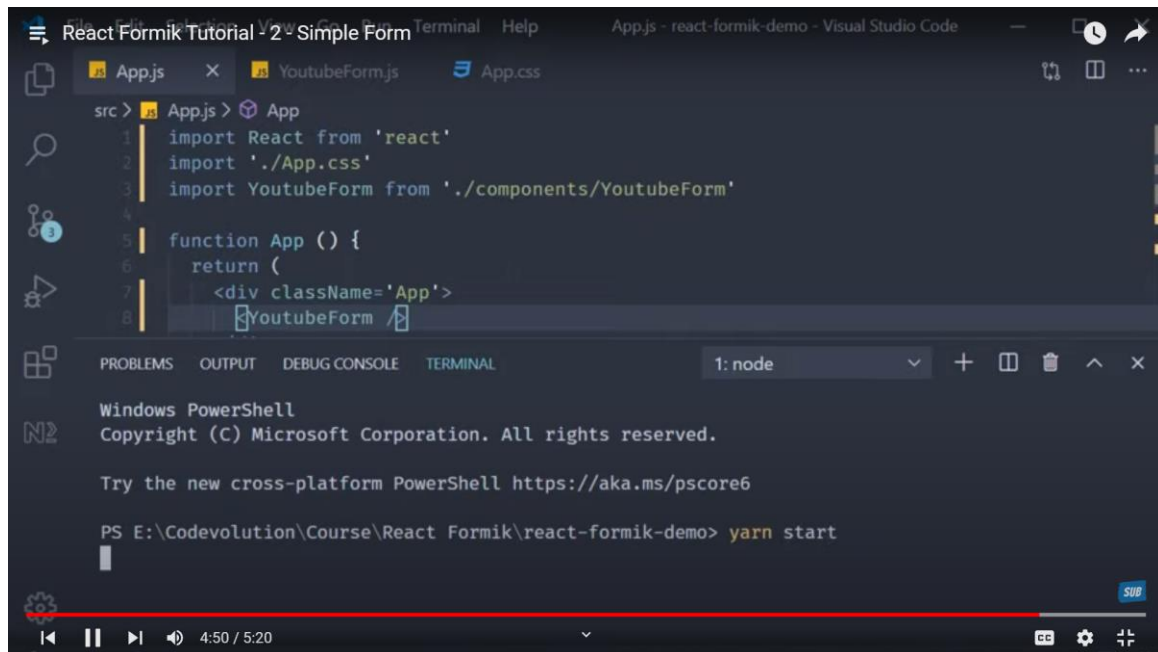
React Formik Tutorial - 2 - Simple Form Terminal Help App.js - react-formik-demo - Visual Studio Code

App.js × YoutubeForm.js App.css

src > App.js > App

1 import React from 'react'
2 import './App.css'
3 import YoutubeForm from './components/YoutubeForm'
4
5 function App () {
6 return (
7 <div className='App'>
8 <YoutubeForm />

PROBLEMS OUTPUT DEBUG CONSOLE TERMINAL 1: node

Windows PowerShell
Copyright (C) Microsoft Corporation. All rights reserved.

Try the new cross-platform PowerShell https://aka.ms/pscore6

PS E:\Codevolution\Course\React Formik\react-formik-demo> yarn start

SUB

4:50 / 5:20